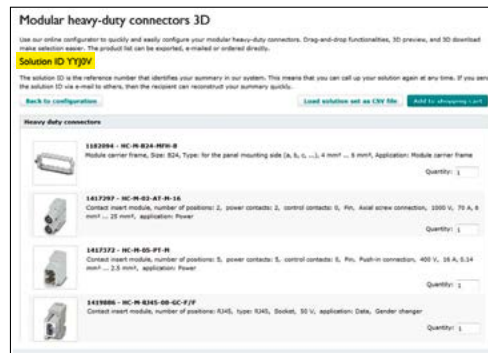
Modular heavy-duty connectors 3D

Use our online configurator to quickly and easily configure your modular heavy-duty connectors. Drag-and-drop functionalities, 3D preview, and 3D download make selection easier. The product list can be exported, e-mailed or ordered directly.

Solution ID YYJ0V

The solution ID is the reference number that identifies your summary in our system. This means that you can call up your solution again at any time. If you send the solution ID via e-mail to others, then the recipient can reconstruct your summary quickly.

Back to configuration

Load solution set as CSV file

Add to shopping cart

Heavy duty connectors

1182094 - HC-M-B24-MFH-B
Module carrier frame, Size: B24, Type: for the panel mounting side (a, b, c, ...), 4 mm² ... 6 mm², Application: Module carrier frame

Quantity: 1

1417297 - HC-M-02-AT-M-16
Contact insert module, number of positions: 2, power contacts: 2, control contacts: 0, Pin, Axial screw connection, 1000 V, 70 A, 6 mm² ... 25 mm², application: Power

Quantity: 1

1417372 - HC-M-05-PT-M
Contact insert module, number of positions: 5, power contacts: 5, control contacts: 0, Pin, Push-in connection, 400 V, 16 A, 0.14 mm² ... 2.5 mm², application: Power

Quantity: 1

1419886 - HC-M-RJ45-08-GC-F/F
Contact insert module, number of positions: RJ45, type: RJ45, Socket, 50 V, application: Data, Gender changer

Quantity: 1